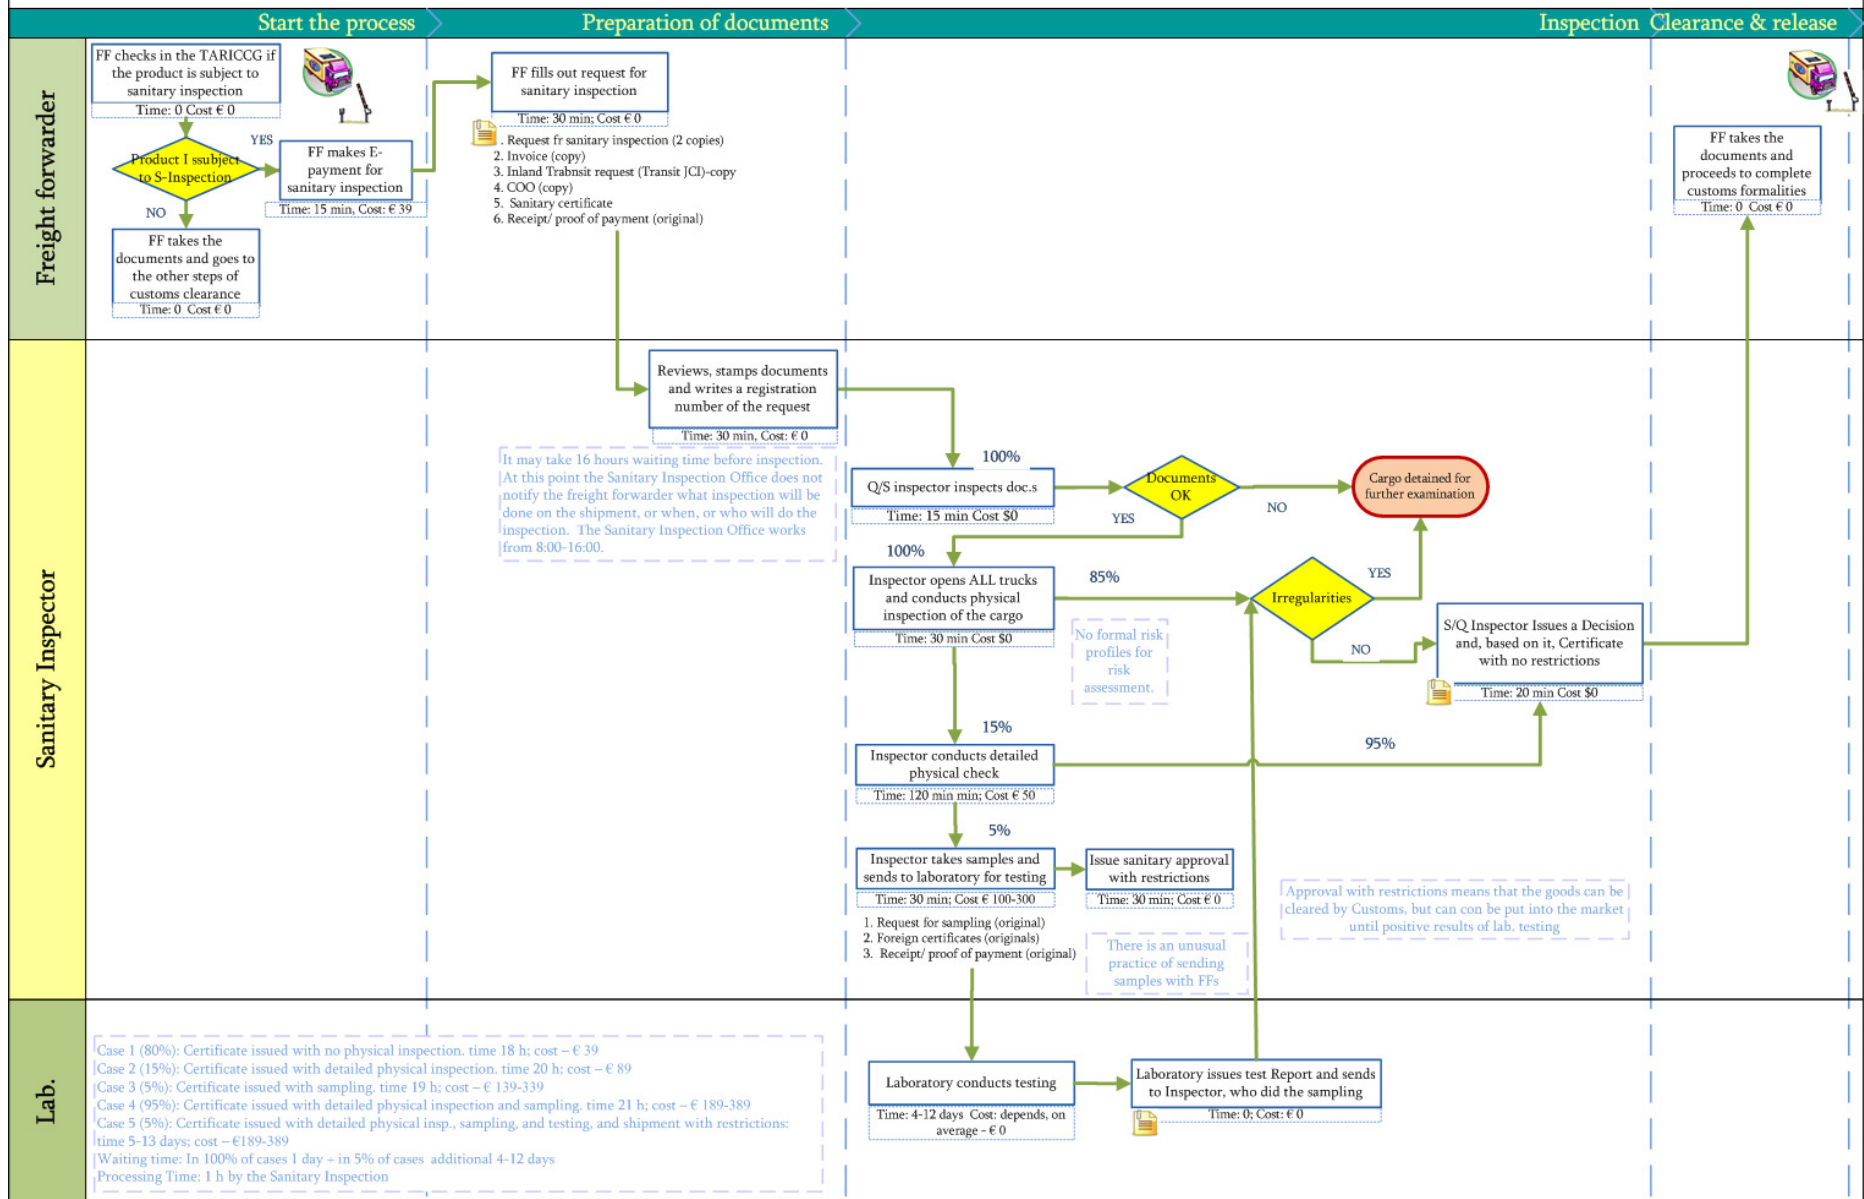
Start the process
Preparation of documents
Inspection
Clearance & release

Freight forwarder

FF checks in the TARICCG if the product is subject to sanitary inspection
Time: 0 Cost € 0

Product I ssubject to S-Inspection

YES

NO

FF makes E-payment for sanitary inspection
Time: 15 min, Cost: € 39

FF takes the documents and goes to the other steps of customs clearance
Time: 0 Cost € 0

FF fills out request for sanitary inspection
Time: 30 min; Cost € 0

. Request fr sanitary inspection (2 copies)
2. Invoice (copy)
3. Inland Trabnsit request (Transit JCI)-copy
4. COO (copy)
5. Sanitary certificate
6. Receipt/ proof of payment (original)

FF takes the documents and proceeds to complete customs formalities
Time: 0 Cost € 0

Sanitary Inspector

Reviews, stamps documents and writes a registration number of the request
Time: 30 min, Cost: € 0

It may take 16 hours waiting time before inspection. At this point the Sanitary Inspection Office does not notify the freight forwarder what inspection will be done on the shipment, or when, or who will do the inspection. The Sanitary Inspection Office works from 8:00-16:00.

100%

Q/S inspector inspects doc.s
Time: 15 min Cost $0

Documents OK

YES

NO

Cargo detained for further examination

100%

Inspector opens ALL trucks and conducts physical inspection of the cargo
Time: 30 min Cost $0

85%

Irregularities

YES

NO

No formal risk profiles for risk assessment.

S/Q Inspector Issues a Decision and, based on it, Certificate with no restrictions
Time: 20 min Cost $0

15%

Inspector conducts detailed physical check
Time: 120 min min; Cost € 50

95%

5%

Inspector takes samples and sends to laboratory for testing
Time: 30 min; Cost € 100-300

Issue sanitary approval with restrictions
Time: 30 min; Cost € 0

Approval with restrictions means that the goods can be cleared by Customs, but can con be put into the market until positive results of lab. testing

1. Request for sampling (original)
2. Foreign certificates (originals)
3. Receipt/ proof of payment (original)

There is an unusual practice of sending samples with FFs

Lab.

Case 1 (80%): Certificate issued with no physical inspection. time 18 h; cost – € 39
Case 2 (15%): Certificate issued with detailed physical inspection. time 20 h; cost – € 89
Case 3 (5%): Certificate issued with sampling. time 19 h; cost – € 139-339
Case 4 (95%): Certificate issued with detailed physical inspection and sampling. time 21 h; cost – € 189-389
Case 5 (5%): Certificate issued with detailed physical insp., sampling, and testing, and shipment with restrictions: time 5-13 days; cost – €189-389
Waiting time: In 100% of cases 1 day + in 5% of cases additional 4-12 days
Processing Time: 1 h by the Sanitary Inspection

Laboratory conducts testing
Time: 4-12 days Cost: depends, on average - € 0

Laboratory issues test Report and sends to Inspector, who did the sampling
Time: 0; Cost: € 0